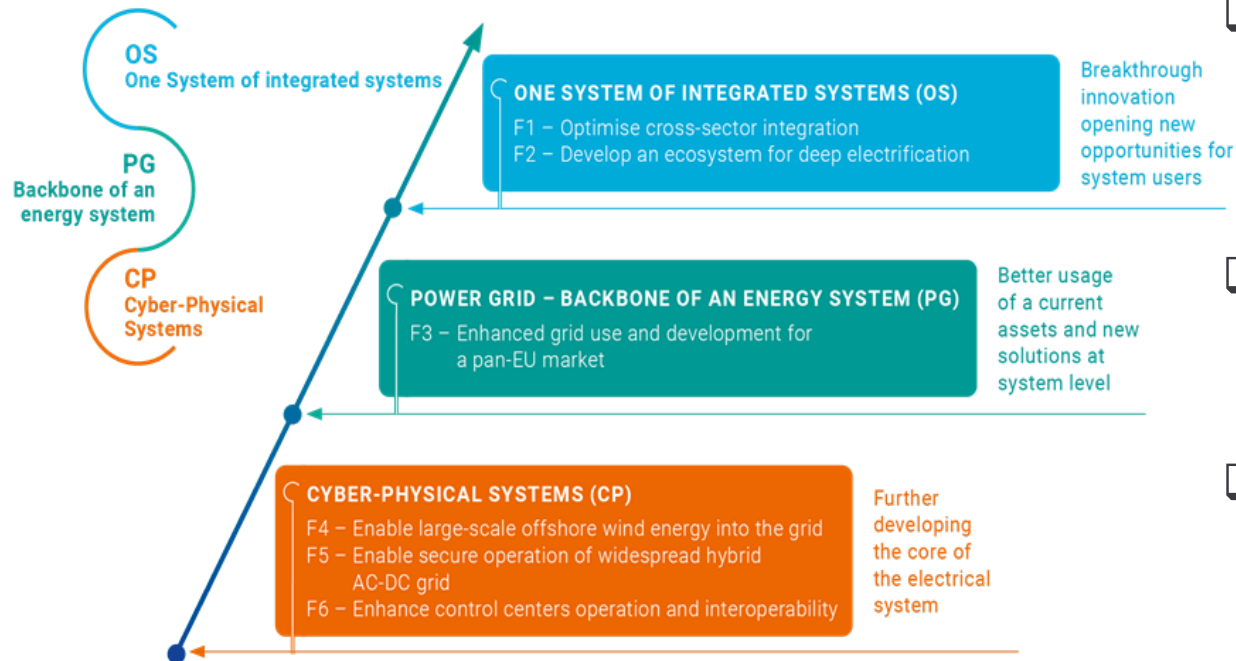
OS
One System of integrated systems

PG
Backbone of an energy system

CP
Cyber-Physical Systems

ONE SYSTEM OF INTEGRATED SYSTEMS (OS)
F1 – Optimise cross-sector integration
F2 – Develop an ecosystem for deep electrification

Breakthrough innovation opening new opportunities for system users

POWER GRID – BACKBONE OF AN ENERGY SYSTEM (PG)
F3 – Enhanced grid use and development for a pan-EU market

Better usage of a current assets and new solutions at system level

CYBER-PHYSICAL SYSTEMS (CP)
F4 – Enable large-scale offshore wind energy into the grid
F5 – Enable secure operation of widespread hybrid AC-DC grid
F6 – Enhance control centers operation and interoperability

Further developing the core of the electrical system